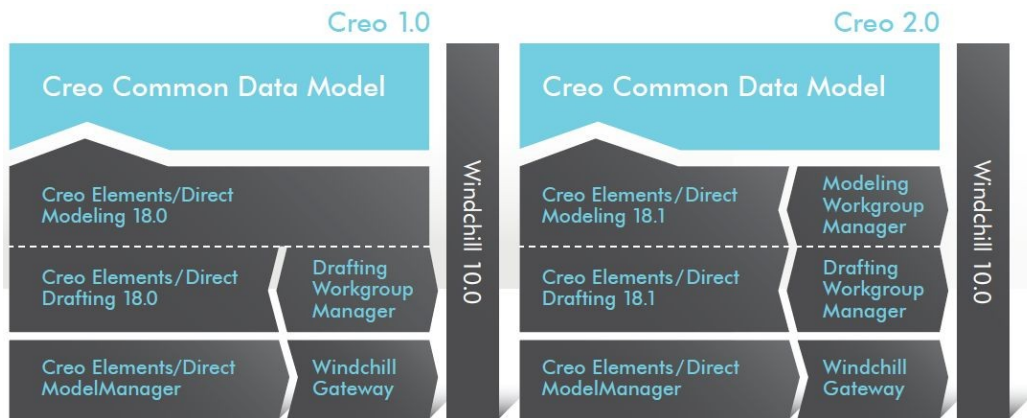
Creo 1.0

Creo Common Data Model

Creo Elements/Direct Modeling 18.0

Creo Elements/Direct Drafting 18.0

Drafting Workgroup Manager

Creo Elements/Direct ModelManager

Windchill Gateway

Windchill 10.0

Creo 2.0

Creo Common Data Model

Creo Elements/Direct Modeling 18.1

Modeling Workgroup Manager

Creo Elements/Direct Drafting 18.1

Drafting Workgroup Manager

Creo Elements/Direct ModelManager

Windchill Gateway

Windchill 10.0